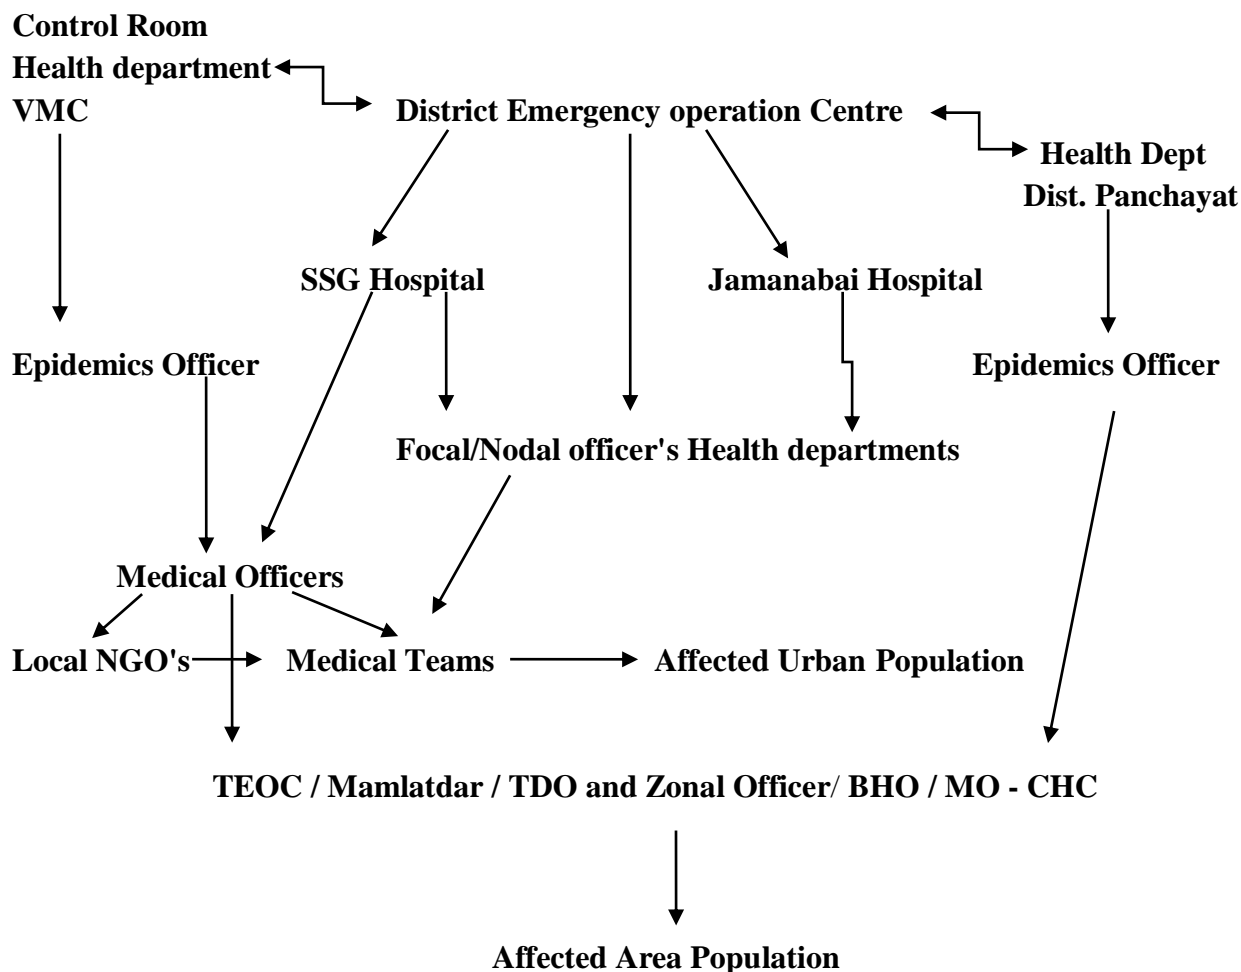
Control Room
Health department
VMC

District Emergency operation Centre

Health Dept
Dist. Panchayat

SSG Hospital

Jamanabai Hospital

Epidemics Officer

Epidemics Officer

Focal/Nodal officer's Health departments

Medical Officers

Local NGO's

Medical Teams

Affected Urban Population

TEOC / Mamlatdar / TDO and Zonal Officer/ BHO / MO - CHC

Affected Area Population